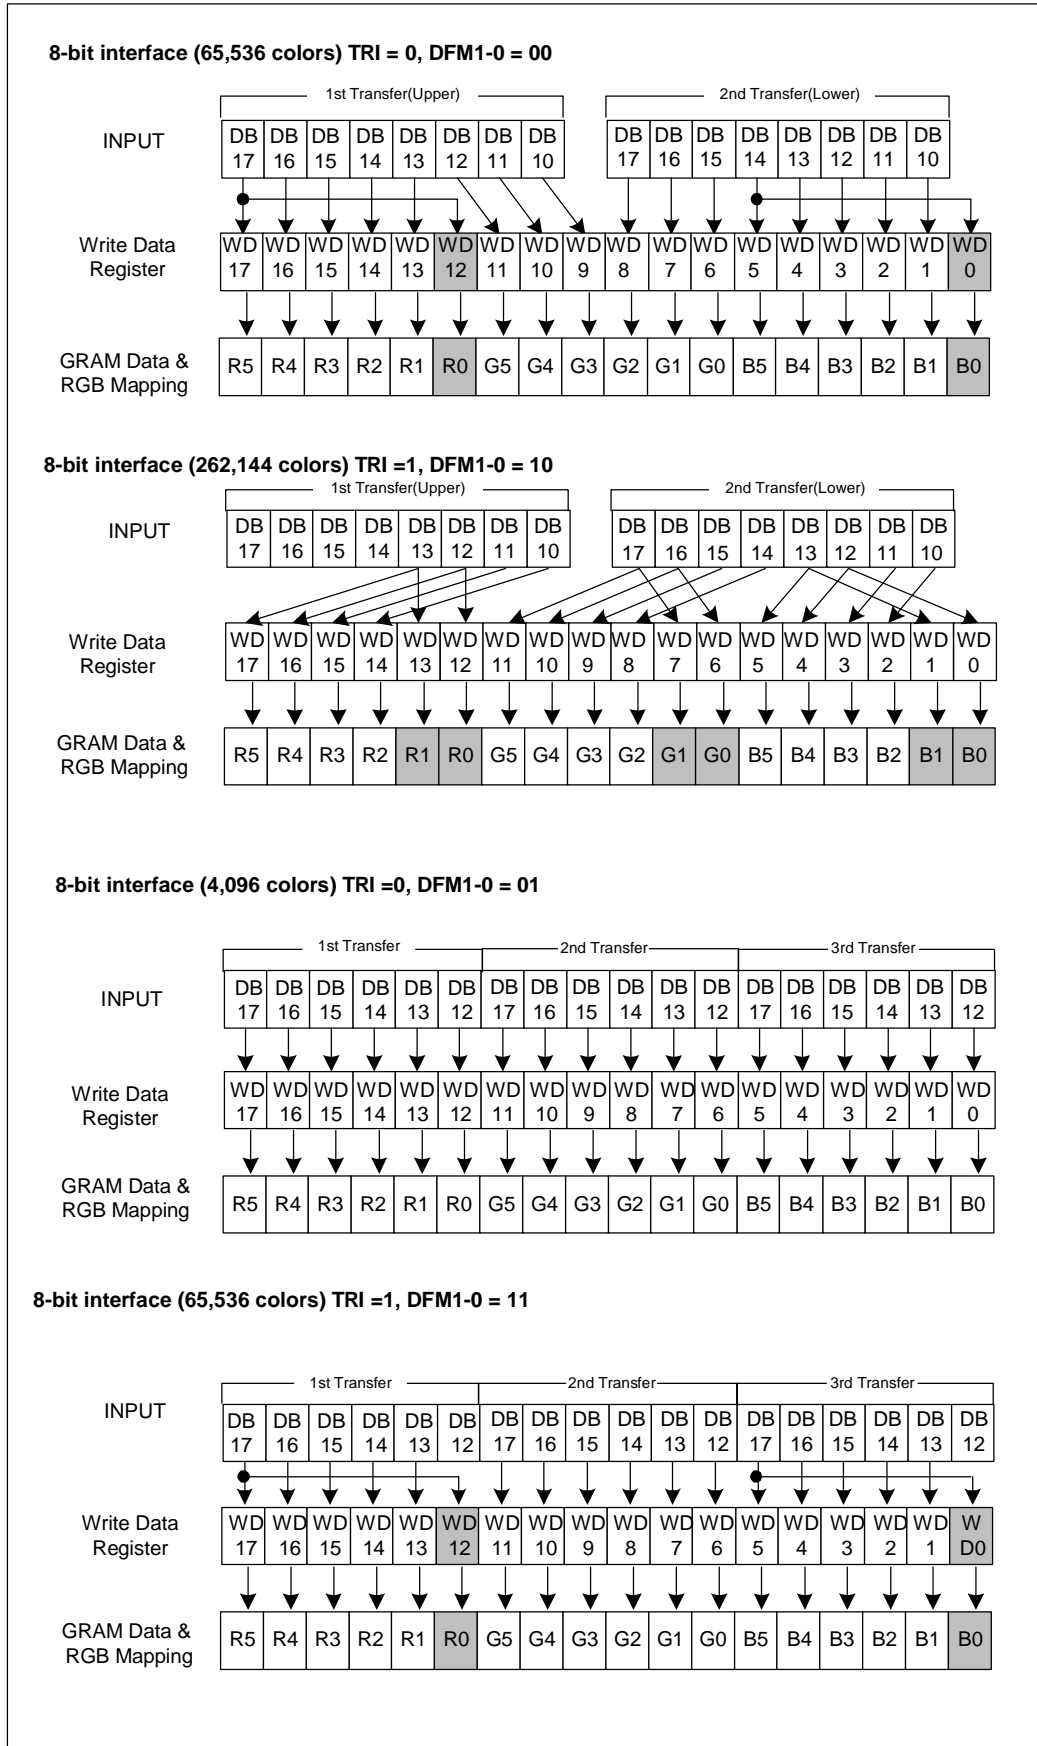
8-bit interface (65,536 colors) TRI = 0, DFM1-0 = 00

1st Transfer(Upper)

2nd Transfer(Lower)

INPUT

| DB 17 | DB 16 | DB 15 | DB 14 | DB 13 | DB 12 | DB 11 | DB 10 | DB 17 | DB 16 | DB 15 | DB 14 | DB 13 | DB 12 | DB 11 | DB 10 |
|---|---|---|---|---|---|---|---|---|---|---|---|---|---|---|---|

Write Data Register

| WD 17 | WD 16 | WD 15 | WD 14 | WD 13 | WD 12 | WD 11 | WD 10 | WD 9 | WD 8 | WD 7 | WD 6 | WD 5 | WD 4 | WD 3 | WD 2 | WD 1 | WD 0 |
|---|---|---|---|---|---|---|---|---|---|---|---|---|---|---|---|---|---|

GRAM Data & RGB Mapping

| R5 | R4 | R3 | R2 | R1 | R0 | G5 | G4 | G3 | G2 | G1 | G0 | B5 | B4 | B3 | B2 | B1 | B0 |
|---|---|---|---|---|---|---|---|---|---|---|---|---|---|---|---|---|---|

8-bit interface (262,144 colors) TRI =1, DFM1-0 = 10

1st Transfer(Upper)

2nd Transfer(Lower)

INPUT

| DB 17 | DB 16 | DB 15 | DB 14 | DB 13 | DB 12 | DB 11 | DB 10 | DB 17 | DB 16 | DB 15 | DB 14 | DB 13 | DB 12 | DB 11 | DB 10 |
|---|---|---|---|---|---|---|---|---|---|---|---|---|---|---|---|

Write Data Register

| WD 17 | WD 16 | WD 15 | WD 14 | WD 13 | WD 12 | WD 11 | WD 10 | WD 9 | WD 8 | WD 7 | WD 6 | WD 5 | WD 4 | WD 3 | WD 2 | WD 1 | WD 0 |
|---|---|---|---|---|---|---|---|---|---|---|---|---|---|---|---|---|---|

GRAM Data & RGB Mapping

| R5 | R4 | R3 | R2 | R1 | R0 | G5 | G4 | G3 | G2 | G1 | G0 | B5 | B4 | B3 | B2 | B1 | B0 |
|---|---|---|---|---|---|---|---|---|---|---|---|---|---|---|---|---|---|

8-bit interface (4,096 colors) TRI =0, DFM1-0 = 01

1st Transfer

2nd Transfer

3rd Transfer

INPUT

| DB 17 | DB 16 | DB 15 | DB 14 | DB 13 | DB 12 | DB 17 | DB 16 | DB 15 | DB 14 | DB 13 | DB 12 | DB 17 | DB 16 | DB 15 | DB 14 | DB 13 | DB 12 |
|---|---|---|---|---|---|---|---|---|---|---|---|---|---|---|---|---|---|

Write Data Register

| WD 17 | WD 16 | WD 15 | WD 14 | WD 13 | WD 12 | WD 11 | WD 10 | WD 9 | WD 8 | WD 7 | WD 6 | WD 5 | WD 4 | WD 3 | WD 2 | WD 1 | WD 0 |
|---|---|---|---|---|---|---|---|---|---|---|---|---|---|---|---|---|---|

GRAM Data & RGB Mapping

| R5 | R4 | R3 | R2 | R1 | R0 | G5 | G4 | G3 | G2 | G1 | G0 | B5 | B4 | B3 | B2 | B1 | B0 |
|---|---|---|---|---|---|---|---|---|---|---|---|---|---|---|---|---|---|

8-bit interface (65,536 colors) TRI =1, DFM1-0 = 11

1st Transfer

2nd Transfer

3rd Transfer

INPUT

| DB 17 | DB 16 | DB 15 | DB 14 | DB 13 | DB 12 | DB 17 | DB 16 | DB 15 | DB 14 | DB 13 | DB 12 | DB 17 | DB 16 | DB 15 | DB 14 | DB 13 | DB 12 |
|---|---|---|---|---|---|---|---|---|---|---|---|---|---|---|---|---|---|

Write Data Register

| WD 17 | WD 16 | WD 15 | WD 14 | WD 13 | WD 12 | WD 11 | WD 10 | WD 9 | WD 8 | WD 7 | WD 6 | WD 5 | WD 4 | WD 3 | WD 2 | WD 1 | W D0 |
|---|---|---|---|---|---|---|---|---|---|---|---|---|---|---|---|---|---|

GRAM Data & RGB Mapping

| R5 | R4 | R3 | R2 | R1 | R0 | G5 | G4 | G3 | G2 | G1 | G0 | B5 | B4 | B3 | B2 | B1 | B0 |
|---|---|---|---|---|---|---|---|---|---|---|---|---|---|---|---|---|---|